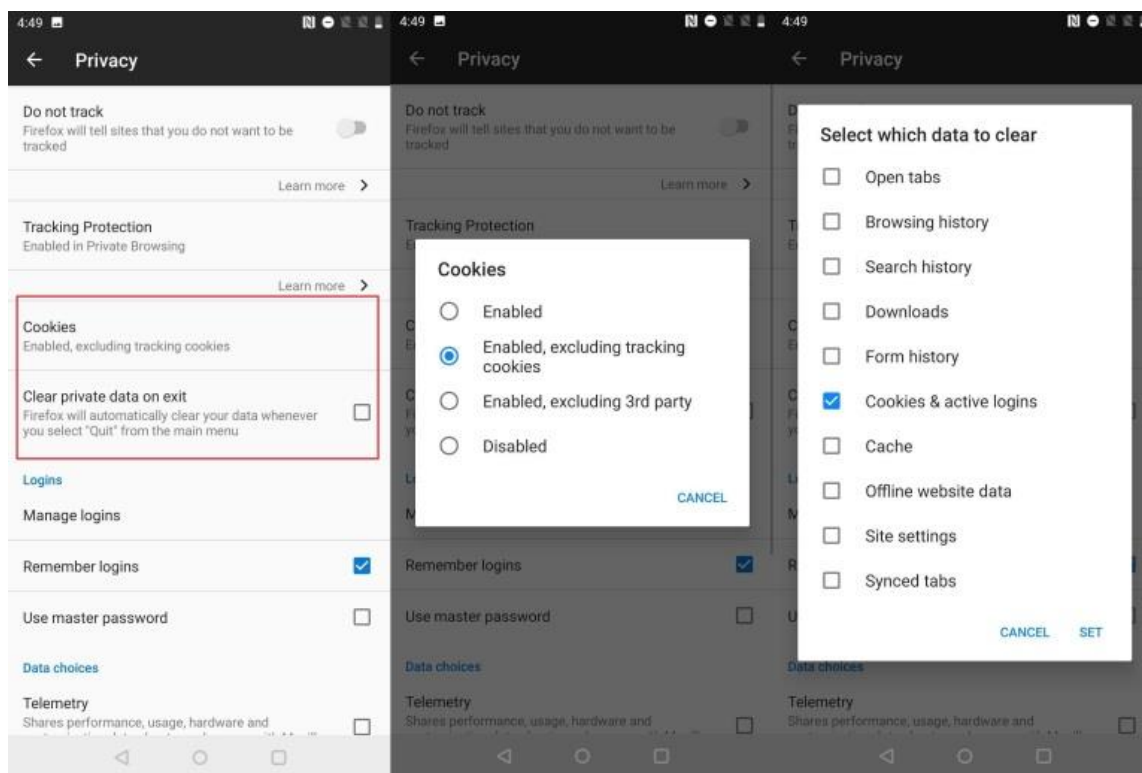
4:49

Privacy

Do not track
Firefox will tell sites that you do not want to be tracked

Learn more

Tracking Protection
Enabled in Private Browsing

Learn more

Cookies
Enabled, excluding tracking cookies

Clear private data on exit
Firefox will automatically clear your data whenever you select "Quit" from the main menu

Logins

Manage logins

Remember logins

Use master password

Data choices

Telemetry
Shares performance, usage, hardware and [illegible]

4:49

Privacy

Do not track
Firefox will tell sites that you do not want to be tracked

Learn more

Tracking Protection

Cookies

Enabled

Enabled, excluding tracking cookies

Enabled, excluding 3rd party

Disabled

CANCEL

Remember logins

Use master password

Data choices

Telemetry
Shares performance, usage, hardware and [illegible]

4:49

Privacy

Select which data to clear

Open tabs

Browsing history

Search history

Downloads

Form history

Cookies & active logins

Cache

Offline website data

Site settings

Synced tabs

CANCEL SET

Data choices

Telemetry
Shares performance, usage, hardware and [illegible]